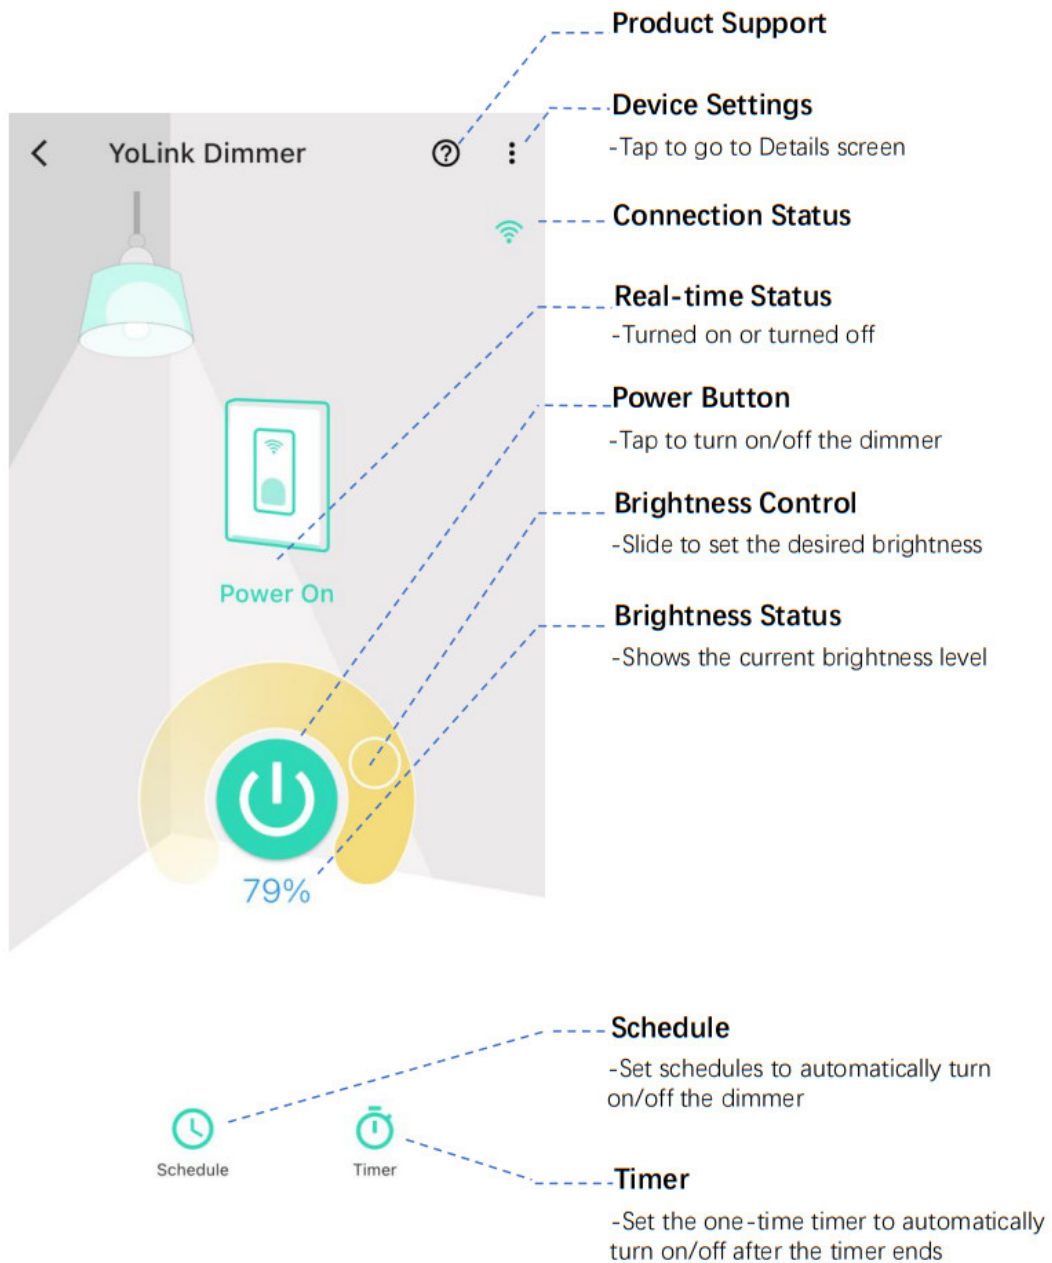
YoLink Dimmer

Power On

79%

Schedule

Timer

Product Support

Device Settings
-Tap to go to Details screen

Connection Status

Real-time Status
-Turned on or turned off

Power Button
-Tap to turn on/off the dimmer

Brightness Control
-Slide to set the desired brightness

Brightness Status
-Shows the current brightness level

Schedule
-Set schedules to automatically turn on/off the dimmer

Timer
-Set the one-time timer to automatically turn on/off after the timer ends